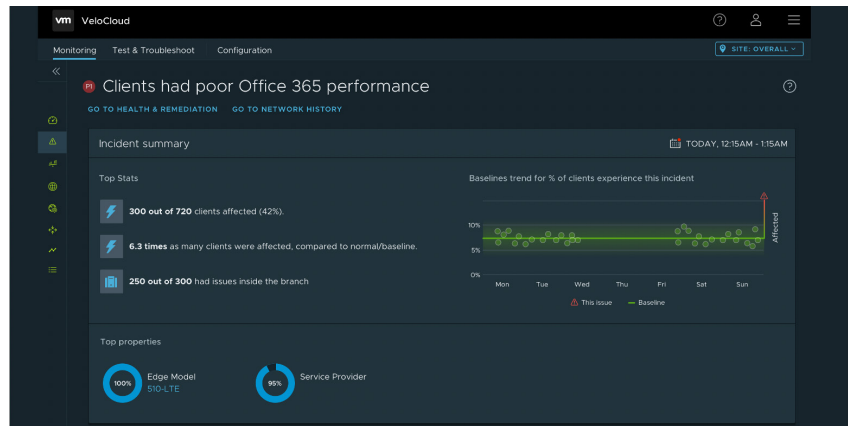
vm VeloCloud

Monitoring Test & Troubleshoot Configuration

SITE: OVERALL

P1 Clients had poor Office 365 performance

GO TO HEALTH & REMEDIATION GO TO NETWORK HISTORY

Incident summary

TODAY, 12:15AM - 1:15AM

Top Stats

300 out of 720 clients affected (42%).

6.3 times as many clients were affected, compared to normal/baseline.

250 out of 300 had issues inside the branch

Baselines trend for % of clients experience this incident

10%
5%
0%
Mon Tue Wed Thu Fri Sat Sun
Affected

This Issue Baseline

Top properties

100% Edge Model 510-LTE

95% Service Provider